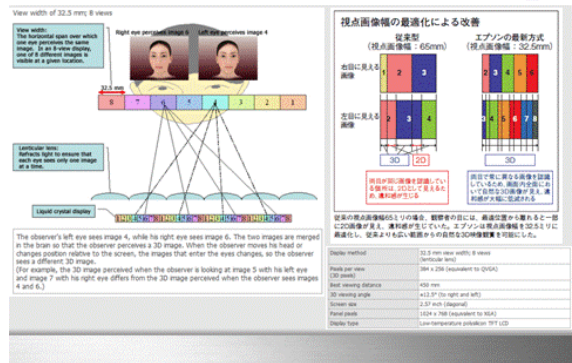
View width of 32.5 mm; 8 views

View width:
The horizontal span over which one eye perceives the same image. In an 8-view display, one of 8 different images is visible at a given location.

Right eye perceives image 6

Left eye perceives image 4

32.5 mm

8 7 6 5 4 3 2 1

Lenticular lens:
Refracts light to ensure that each eye sees only one image at a time.

Liquid crystal display

The observer's left eye sees image 4, while his right eye sees image 6. The two images are merged in the brain so that the observer perceives a 3D image. When the observer moves his head or changes position relative to the screen, the images that enter the eyes changes, so the observer sees a different 3D image.
(For example, the 3D image perceived when the observer is looking at image 5 with his left eye and image 7 with his right eye differs from the 3D image perceived when the observer sees images 4 and 6.)

視点画像幅の最適化による改善

従来型
（視点画像幅：65mm）

エプソンの最新方式
（視点画像幅：32.5mm）

右目に見える画像

左目に見える画像

2 3
1 2
3D 2D
3D

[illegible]

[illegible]

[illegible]

| Display method | 32.5 mm view width; 8 views (lenticular lens) |
|---|---|
| Pixels per view (3D pixels) | 384 x 256 (equivalent to QVGA) |
| Best viewing distance | 450 mm |
| 3D viewing angle | ±11.5° (to right and left) |
| Screen size | 2.57 inch (diagonal) |
| Panel pixels | 1024 x 768 (equivalent to XGA) |
| Display type | Low-temperature polysilicon TFT LCD |